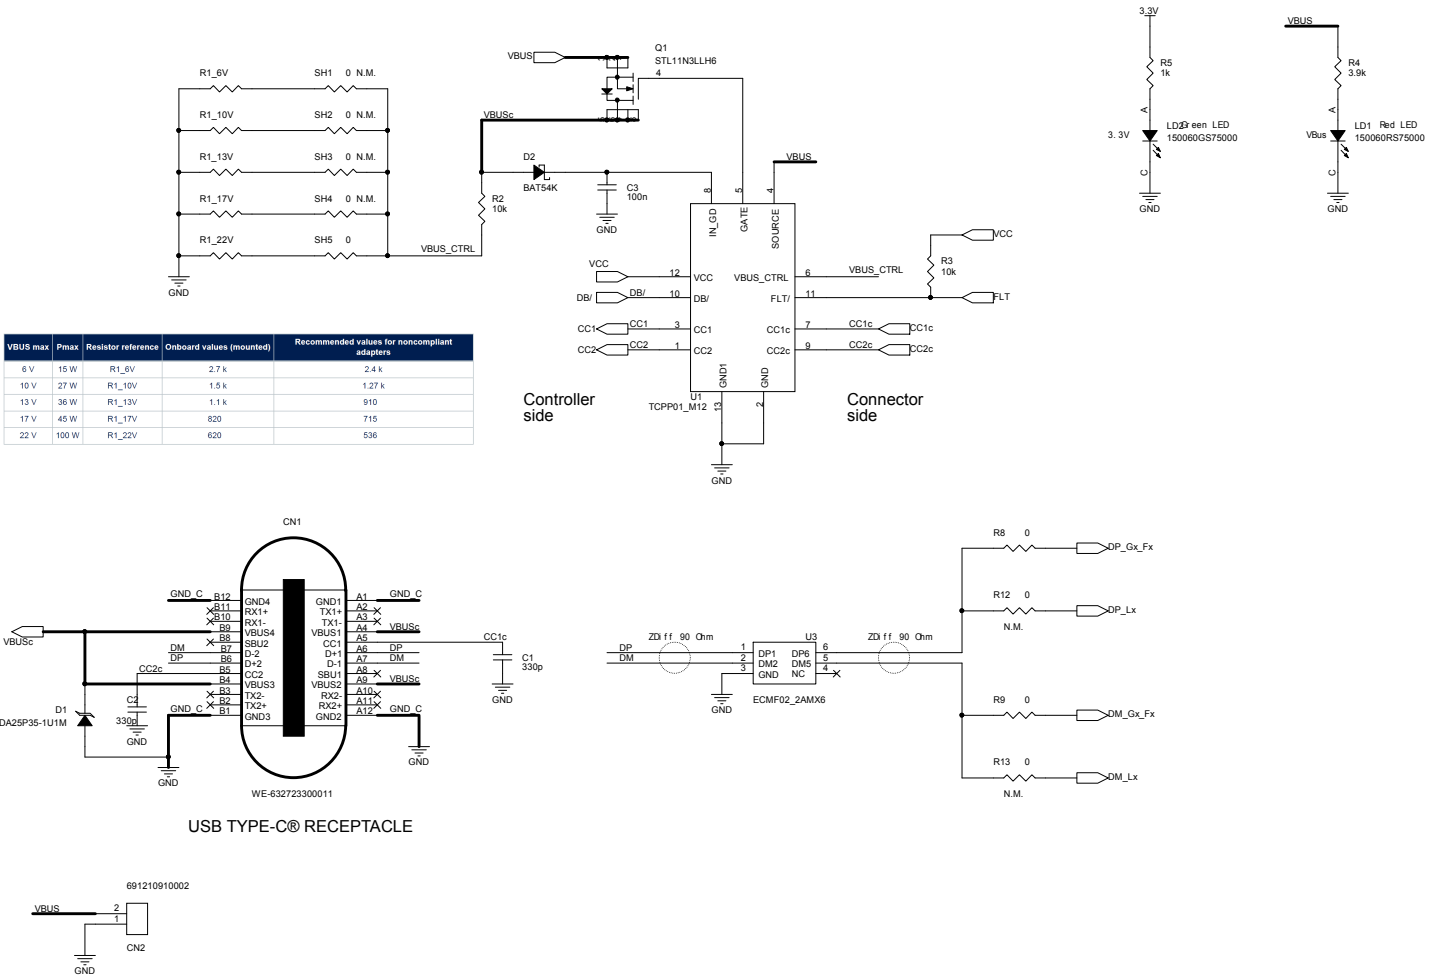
R1_6V
SH1 0 N.M.
R1_10V
SH2 0 N.M.
R1_13V
SH3 0 N.M.
R1_17V
SH4 0 N.M.
R1_22V
SH5 0
VBUS_CTRL
GND

VBUS
Q1
STL11N3LLH6
4
VBUSc
D2
BAT54K
C3
100n
GND
R2
10k
VBUS
8
5
4
IN_GD
GATE
SOURCE
VCC
12 VCC
DB/
DB/
10 DB/
CC1
CC1
3 CC1
CC2
CC2
1 CC2
VBUS_CTRL
6
VBUS_CTRL
FLT/
11
CC1c
7
CC1c
CC1c
CC2c
9
CC2c
CC2c
GND1
GND
13
2
U1
TCPP01_M12
GND
R3
10k
VCC
FLT
Controller side
Connector side

3.3V
R5
1k
A
LD2 Green LED
150060GS75000
3. 3V
C
GND
VBUS
R4
3.9k
A
LD1 Red LED
150060RS75000
VBus
C
GND

| VBUS max | Pmax | Resistor reference | Onboard values (mounted) | Recommended values for noncompliant adapters |
|---|---|---|---|---|
| 6 V | 15 W | R1_6V | 2.7 k | 2.4 k |
| 10 V | 27 W | R1_10V | 1.5 k | 1.27 k |
| 13 V | 36 W | R1_13V | 1.1 k | 910 |
| 17 V | 45 W | R1_17V | 820 | 715 |
| 22 V | 100 W | R1_22V | 620 | 536 |

CN1
GND_C
B12 GND4
B11 RX1+
B10 RX1-
B9 VBUS4
B8 SBU2
DM B7 D-2
DP B6 D+2
CC2c B5 CC2
B4 VBUS3
B3 TX2-
B2 TX2+
GND_C B1 GND3
GND1 A1 GND_C
TX1+ A2
TX1- A3
VBUS1 A4 VBUSc
CC1 A5
D+1 A6 DP
D-1 A7 DM
SBU1 A8
VBUS2 A9 VBUSc
RX2- A10
RX2+ A11
GND2 A12 GND_C
VBUSc
D1
ESDA25P35-1U1M
C2
330p
GND
GND
GND
CC1c
C1
330p
GND
WE-632723300011
USB TYPE-C® RECEPTACLE

R8 0
DP_Gx_Fx
R12 0
DP_Lx
N.M.
ZDiff 90 Ohm
ZDiff 90 Ohm
U3
DP
DM
1 DP1
2 DM2
3 GND
DP6 6
DM5 5
NC 4
GND
ECMF02_2AMX6
R9 0
DM_Gx_Fx
R13 0
DM_Lx
N.M.

691210910002
VBUS
2
1
CN2
GND